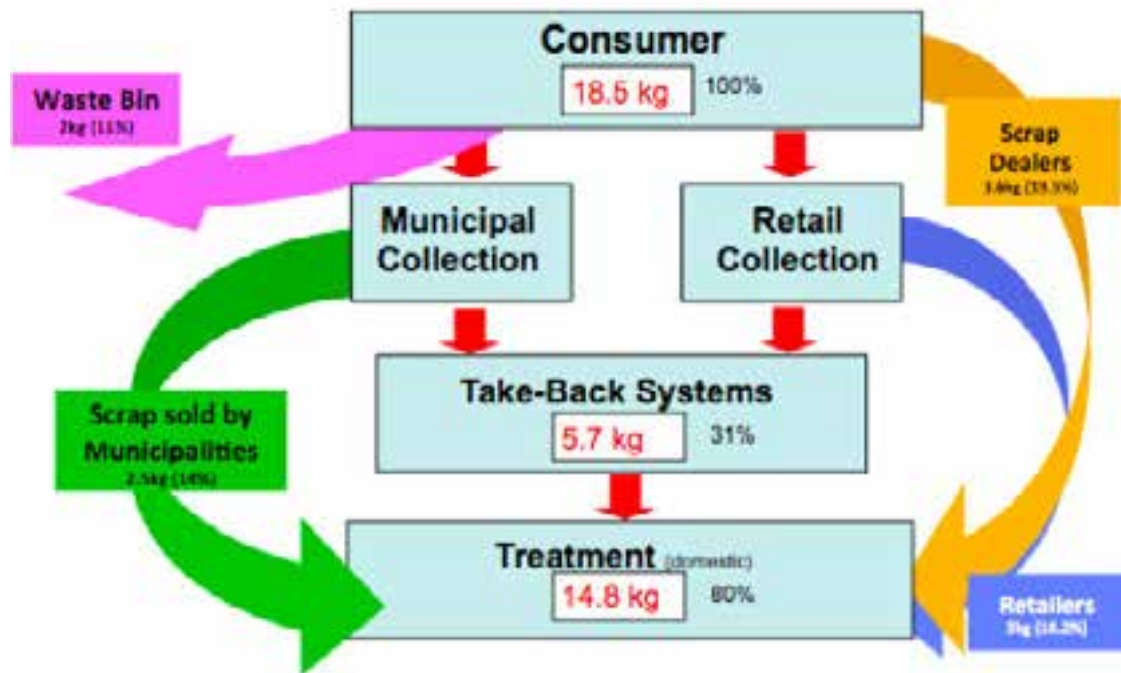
Consumer
18.5 kg 100%

Waste Bin
2kg (11%)

Scrap Dealers
3.6kg (19.5%)

Municipal Collection

Retail Collection

Scrap sold by Municipalities
2.5kg (14%)

Take-Back Systems
5.7 kg 31%

Treatment (domestic)
14.8 kg 80%

Retailers
3kg (16.2%)